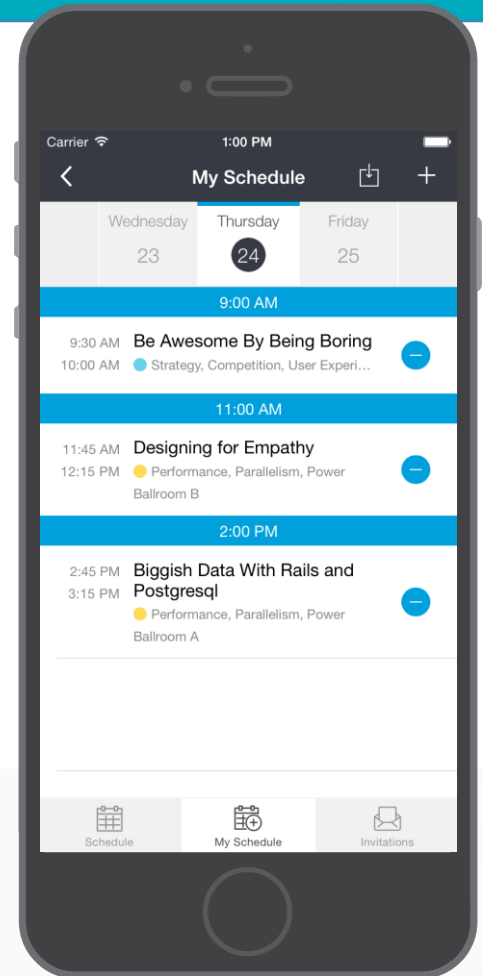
Carrier
1:00 PM

My Schedule

Wednesday
23

Thursday
24

Friday
25

9:00 AM

9:30 AM
10:00 AM
Be Awesome By Being Boring
Strategy, Competition, User Experi…

11:00 AM

11:45 AM
12:15 PM
Designing for Empathy
Performance, Parallelism, Power
Ballroom B

2:00 PM

2:45 PM
3:15 PM
Biggish Data With Rails and Postgresql
Performance, Parallelism, Power
Ballroom A

Schedule
My Schedule
Invitations